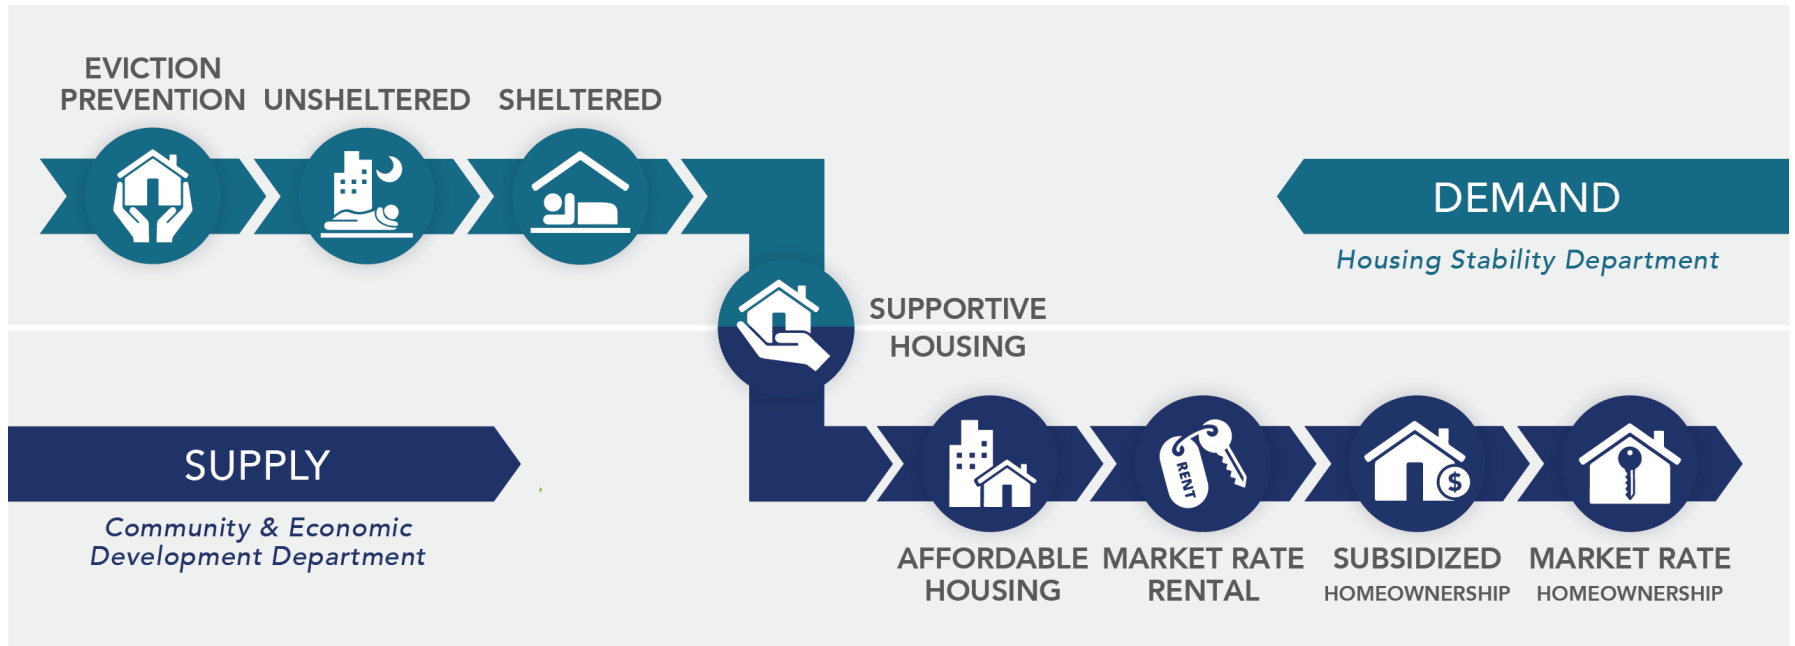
EVICTION PREVENTION

UNSHELTERED

SHELTERED

DEMAND

Housing Stability Department

SUPPORTIVE HOUSING

SUPPLY

Community & Economic Development Department

RENT

$

AFFORDABLE HOUSING

MARKET RATE RENTAL

SUBSIDIZED HOMEOWNERSHIP

MARKET RATE HOMEOWNERSHIP